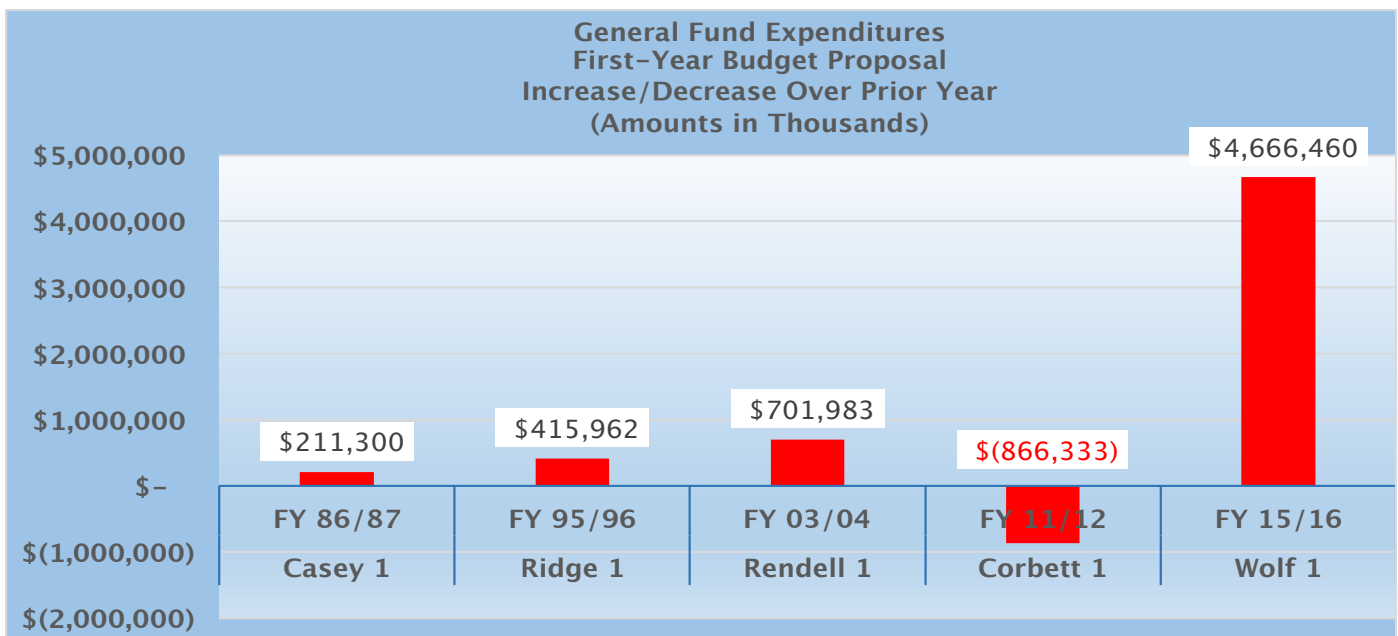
General Fund Expenditures
First-Year Budget Proposal
Increase/Decrease Over Prior Year
(Amounts in Thousands)

$5,000,000
$4,000,000
$3,000,000
$2,000,000
$1,000,000
$-
$(1,000,000)
$(2,000,000)

$211,300
$415,962
$701,983
$(866,333)
$4,666,460

FY 86/87
Casey 1
FY 95/96
Ridge 1
FY 03/04
Rendell 1
FY 11/12
Corbett 1
FY 15/16
Wolf 1